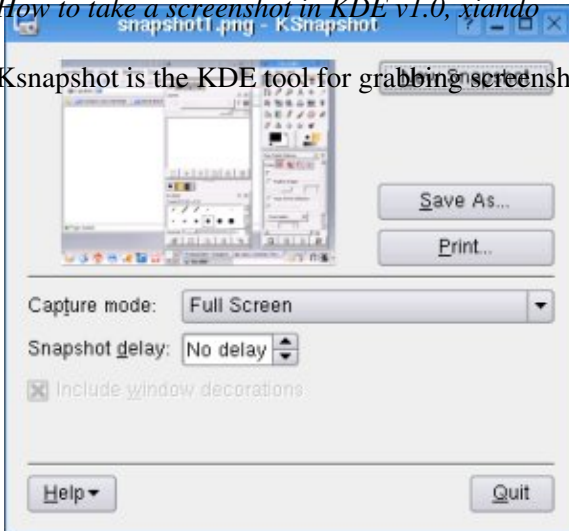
How to take a screenshot in KDE v1.0, xiando

snapshot1.png - KSnapshot

Ksnapshot is the KDE tool for grabbing screensh

Save As...

Print...

Capture mode: Full Screen

Snapshot delay: No delay

Include window decorations

Help

Quit